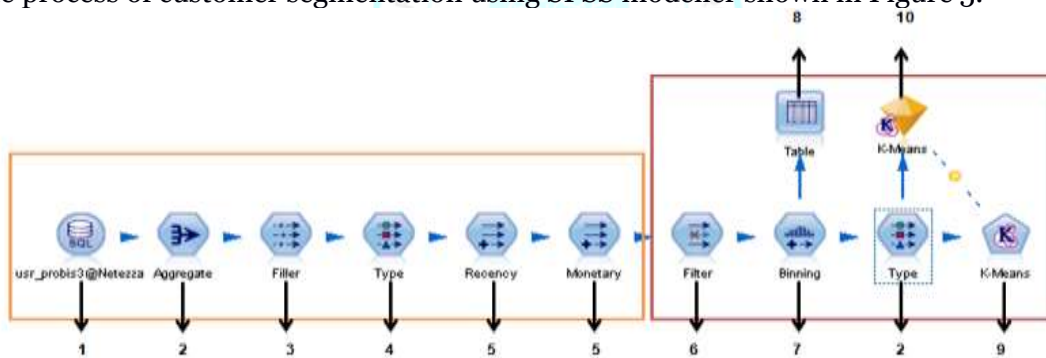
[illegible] process of customer segmentation using SPSS modeler shown in Figure 5.

8

10

Table

K-Means

usr_probis3@Netezza

Aggregate

Filler

Type

Recency

Monetary

Filter

Binning

Type

K-Means

1

2

3

4

5

5

6

7

2

9